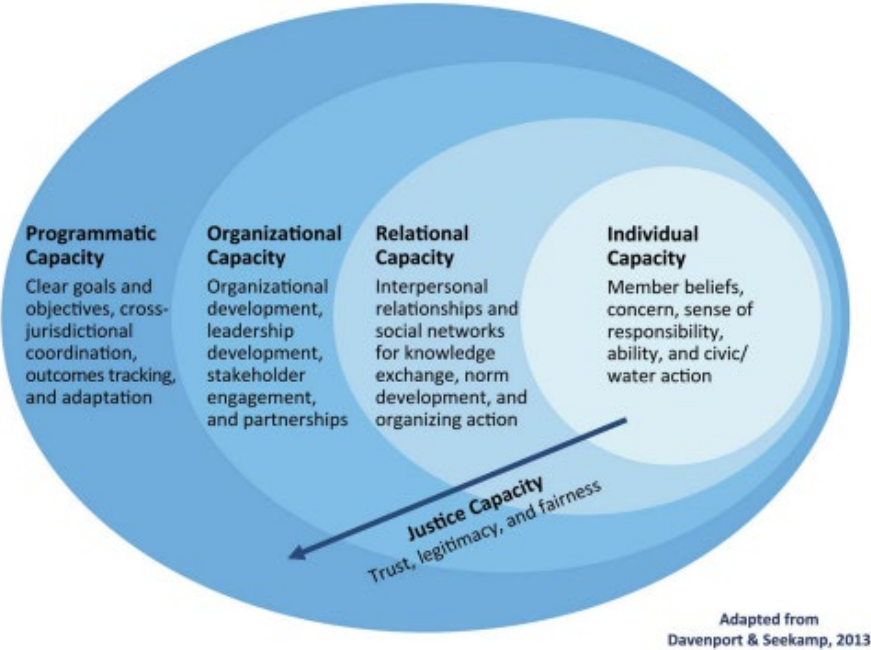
**Programmatic Capacity**
Clear goals and objectives, cross-jurisdictional coordination, outcomes tracking, and adaptation

**Organizational Capacity**
Organizational development, leadership development, stakeholder engagement, and partnerships

**Relational Capacity**
Interpersonal relationships and social networks for knowledge exchange, norm development, and organizing action

**Individual Capacity**
Member beliefs, concern, sense of responsibility, ability, and civic/water action

**Justice Capacity**
Trust, legitimacy, and fairness

Adapted from
Davenport & Seekamp, 2013